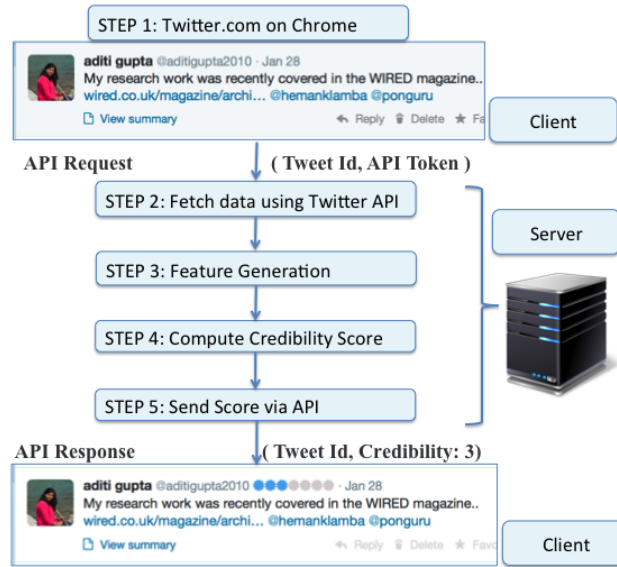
STEP 1: Twitter.com on Chrome

aditi gupta @aditigupta2010 · Jan 28
My research work was recently covered in the WIRED magazine..
wired.co.uk/magazine/archi... @hemanklamba @ponguru
View summary
Reply Delete Fa

Client

API Request
( Tweet Id, API Token )

STEP 2: Fetch data using Twitter API

STEP 3: Feature Generation

STEP 4: Compute Credibility Score

STEP 5: Send Score via API

Server

API Response
( Tweet Id, Credibility: 3)

aditi gupta @aditigupta2010 · Jan 28
My research work was recently covered in the WIRED magazine..
wired.co.uk/magazine/archi... @hemanklamba @ponguru
View summary
Reply Delete Favo

Client